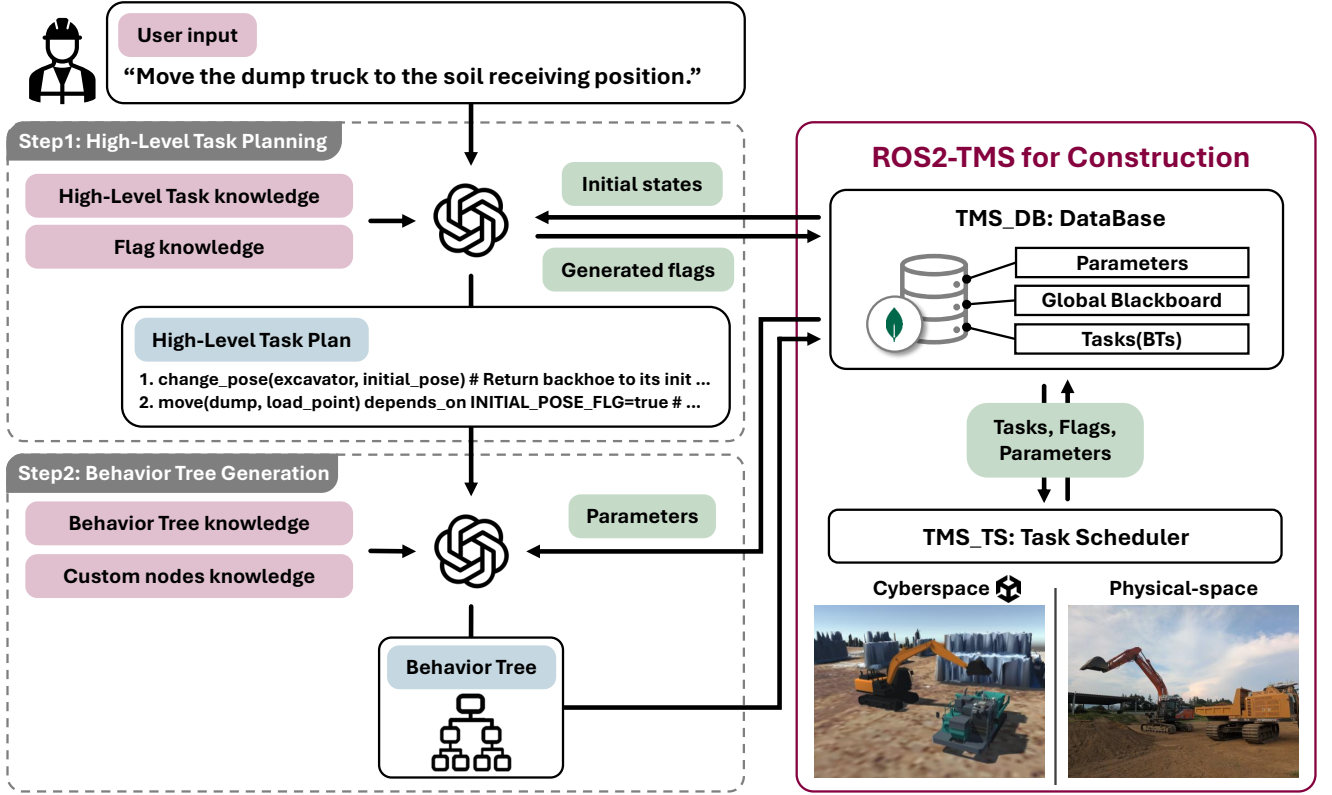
User input

"Move the dump truck to the soil receiving position."

Step1: High-Level Task Planning

High-Level Task knowledge

Flag knowledge

Initial states

Generated flags

High-Level Task Plan

1. change_pose(excavator, initial_pose) # Return backhoe to its init ...
2. move(dump, load_point) depends_on INITIAL_POSE_FLG=true # ...

Step2: Behavior Tree Generation

Behavior Tree knowledge

Custom nodes knowledge

Parameters

Behavior Tree

ROS2-TMS for Construction

TMS_DB: DataBase

Parameters

Global Blackboard

Tasks(BTs)

Tasks, Flags, Parameters

TMS_TS: Task Scheduler

Cyberspace

Physical-space